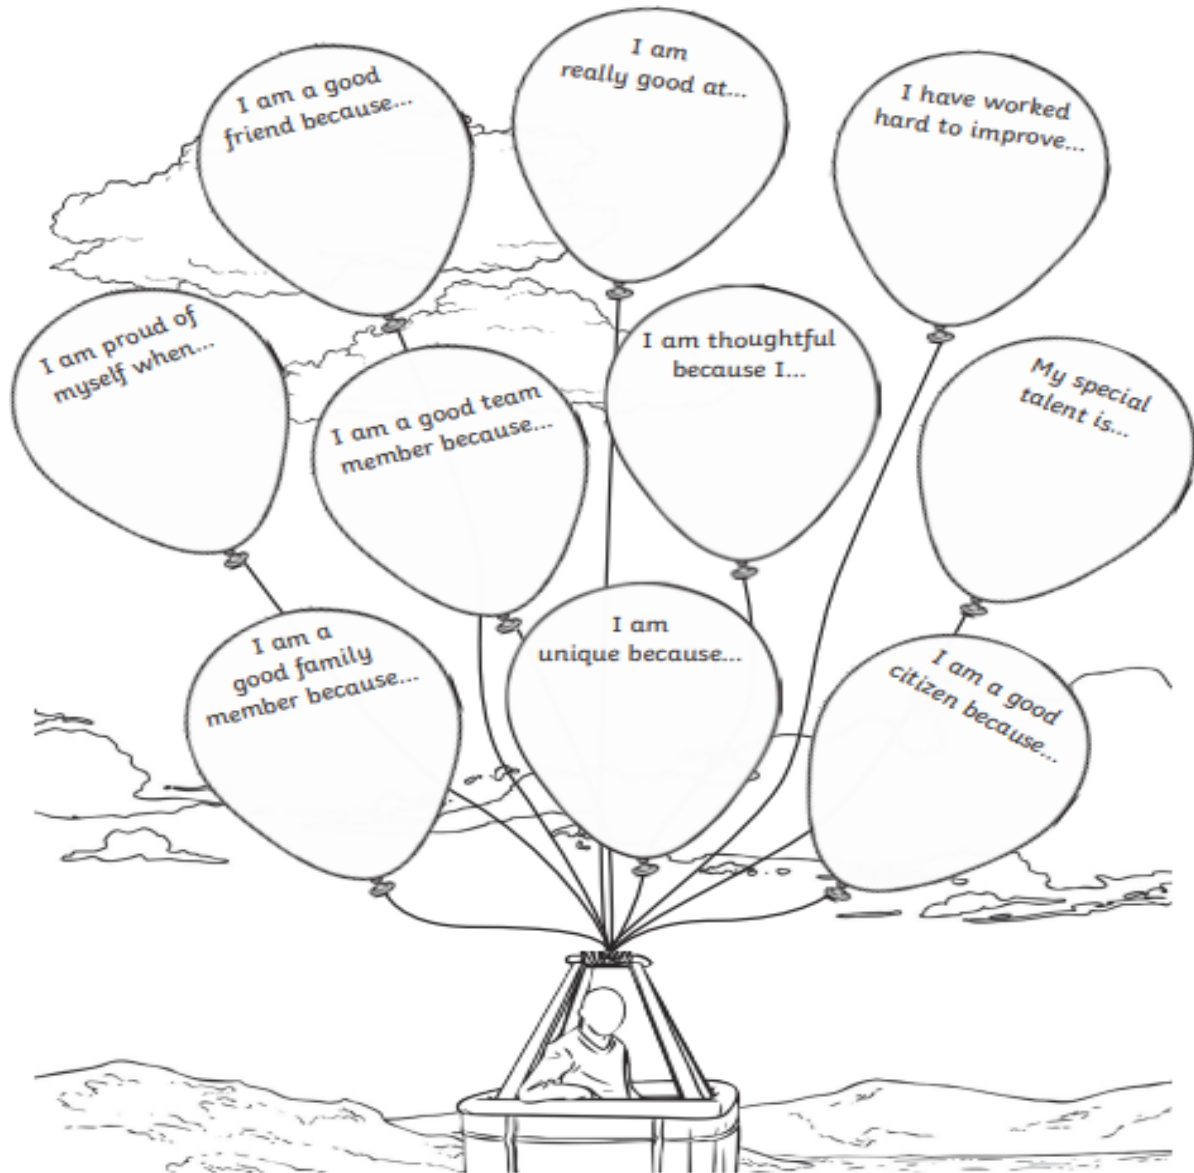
I am a good friend because...

I am really good at...

I have worked hard to improve...

I am proud of myself when...

I am a good team member because...

I am thoughtful because I...

My special talent is...

I am a good family member because...

I am unique because...

I am a good citizen because...